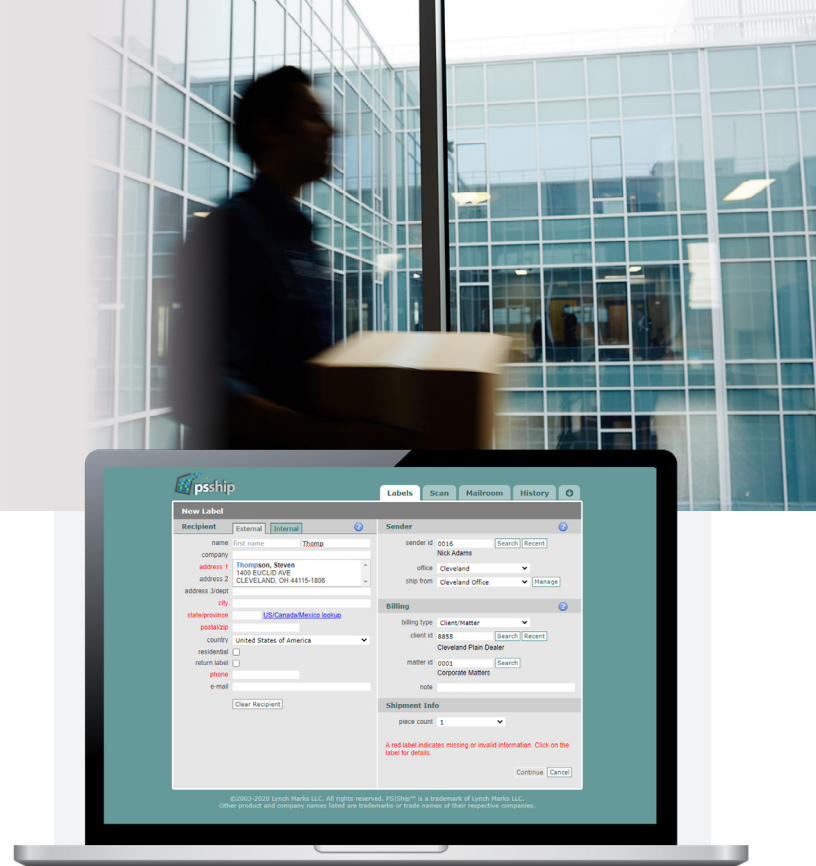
psship

Labels Scan Mailroom History

New Label

Recipient External Internal ?

name First name Thomp

company

address 1 Thompson, Steven 1400 EUCLID AVE CLEVELAND, OH 44115-1806

address 2

address 3/dept

city

state/province US/Canada/Mexico lookup

postal/zip

country United States of America

residential

return label

phone

e-mail

Clear Recipient

Sender ?

sender id 0016 Search Recent

Nick Adams

office Cleveland

ship from Cleveland Office Manage

Billing ?

billing type Client/Matter

client id 8855 Search Recent

Cleveland Plain Dealer

matter id 0001 Search

Corporate Matters

note

Shipment Info

piece count 1

A red label indicates missing or invalid information. Click on the label for details.

Continue Cancel

©2003-2020 Lynch Marks LLC. All rights reserved. PS|Ship™ is a trademark of Lynch Marks LLC.
Other product and company names listed are trademarks or trade names of their respective companies.